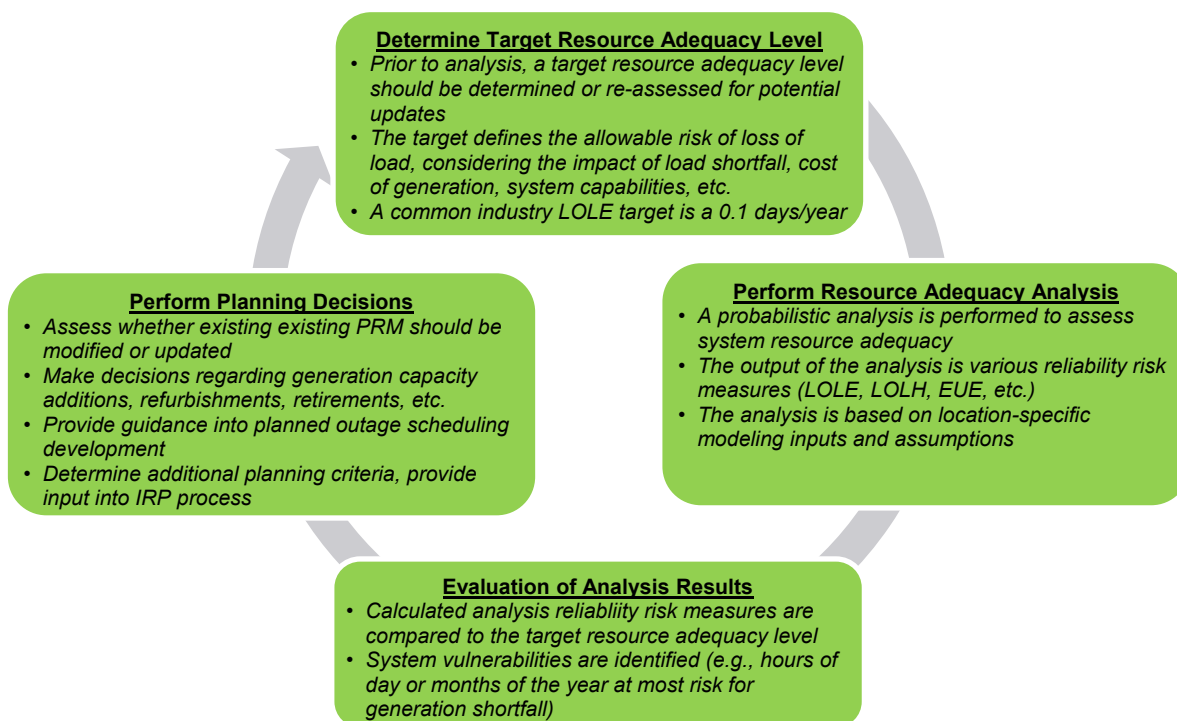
Determine Target Resource Adequacy Level
• Prior to analysis, a target resource adequacy level should be determined or re-assessed for potential updates
• The target defines the allowable risk of loss of load, considering the impact of load shortfall, cost of generation, system capabilities, etc.
• A common industry LOLE target is a 0.1 days/year

Perform Resource Adequacy Analysis
• A probabilistic analysis is performed to assess system resource adequacy
• The output of the analysis is various reliability risk measures (LOLE, LOLH, EUE, etc.)
• The analysis is based on location-specific modeling inputs and assumptions

Evaluation of Analysis Results
• Calculated analysis reliabliity risk measures are compared to the target resource adequacy level
• System vulnerabilities are identified (e.g., hours of day or months of the year at most risk for generation shortfall)

Perform Planning Decisions
• Assess whether existing existing PRM should be modified or updated
• Make decisions regarding generation capacity additions, refurbishments, retirements, etc.
• Provide guidance into planned outage scheduling development
• Determine additional planning criteria, provide input into IRP process